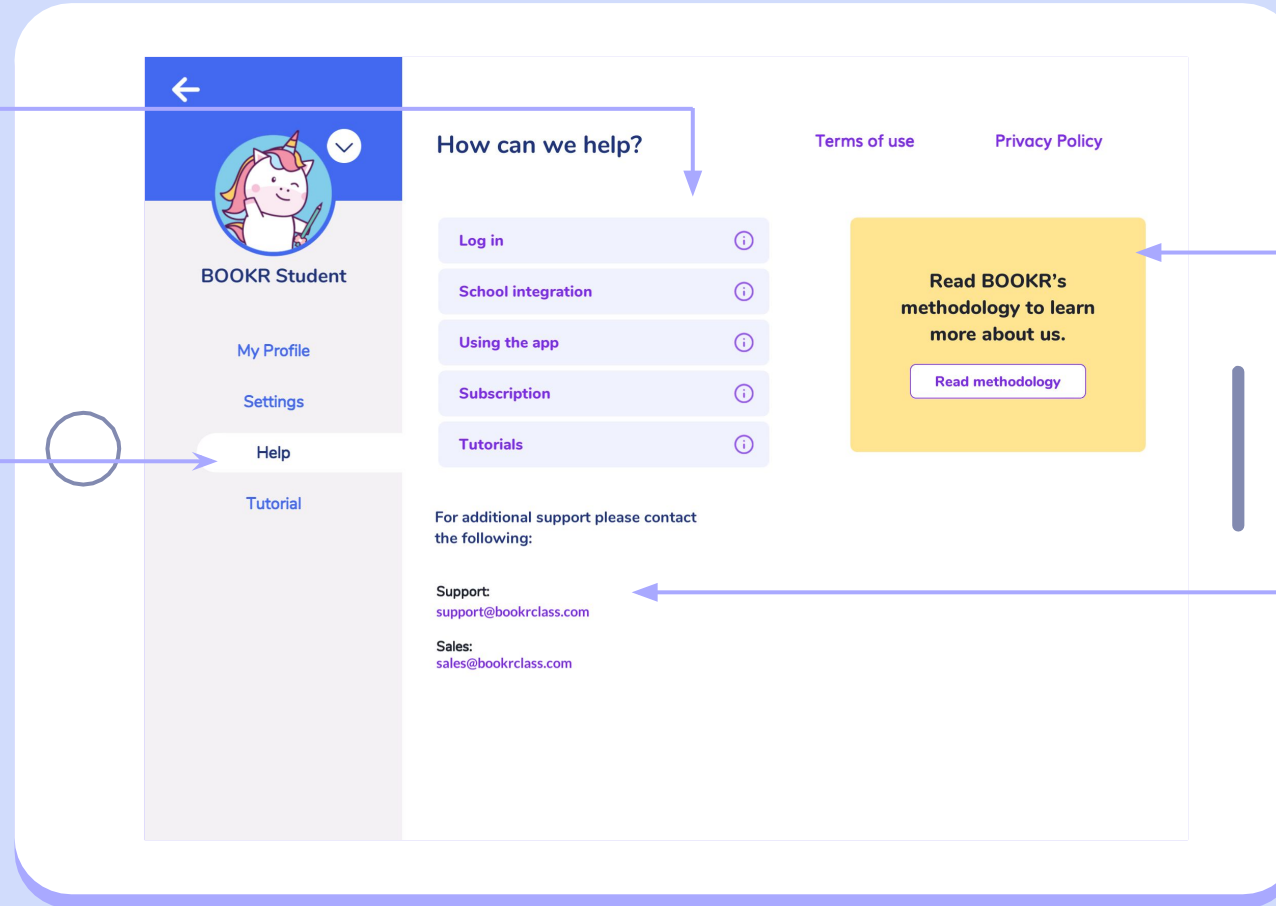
BOOKR Student

My Profile

Settings

Help

Tutorial

How can we help?

Terms of use

Privacy Policy

Log in

School integration

Using the app

Subscription

Tutorials

Read BOOKR's methodology to learn more about us.

Read methodology

For additional support please contact the following:

Support:
support@bookrclass.com

Sales:
sales@bookrclass.com